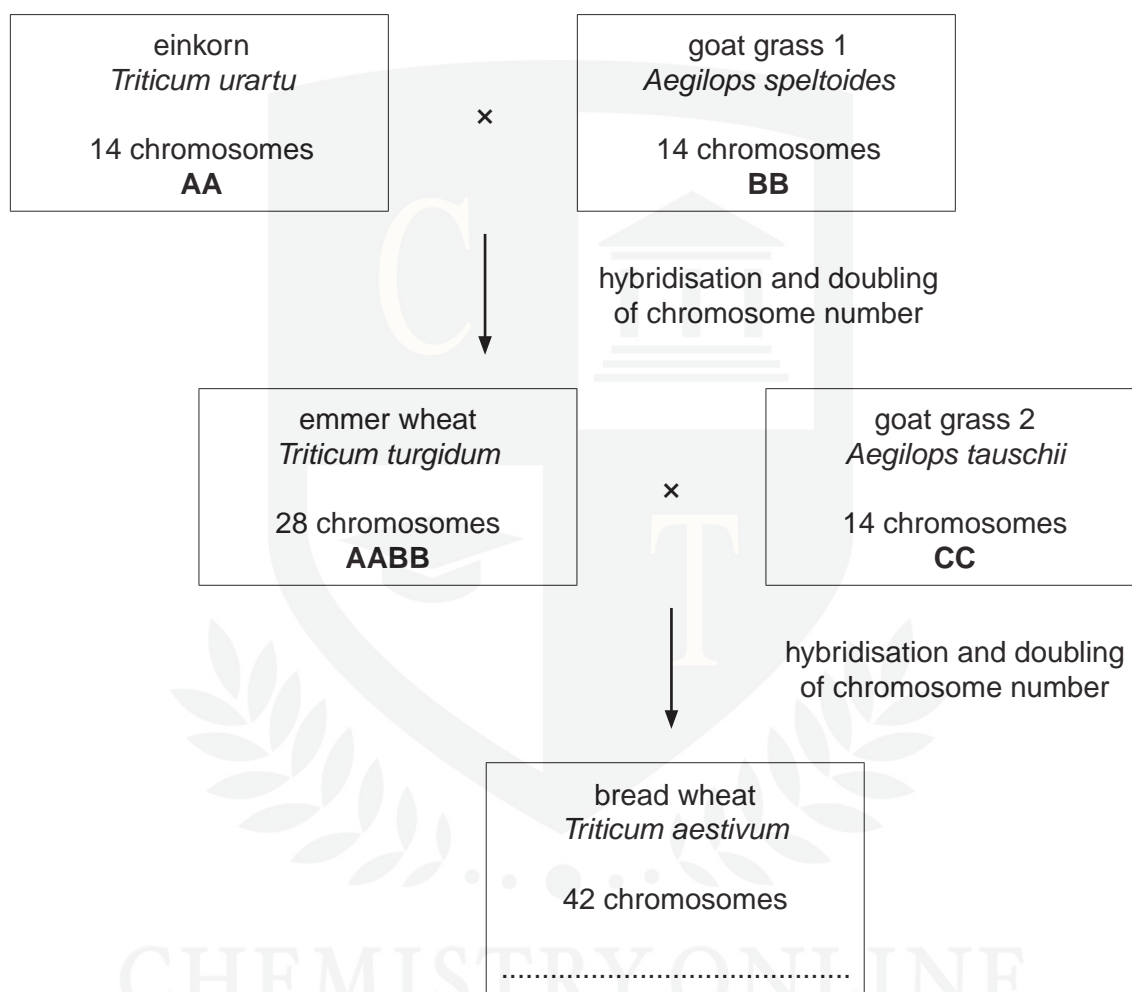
einkorn
Triticum urartu

14 chromosomes
AA

×

goat grass 1
Aegilops speltoides

14 chromosomes
BB

hybridisation and doubling of chromosome number

emmer wheat
Triticum turgidum

28 chromosomes
AABB

×

goat grass 2
Aegilops tauschii

14 chromosomes
CC

hybridisation and doubling of chromosome number

bread wheat
Triticum aestivum

42 chromosomes

..........................................

CHEMISTRY ONLINE